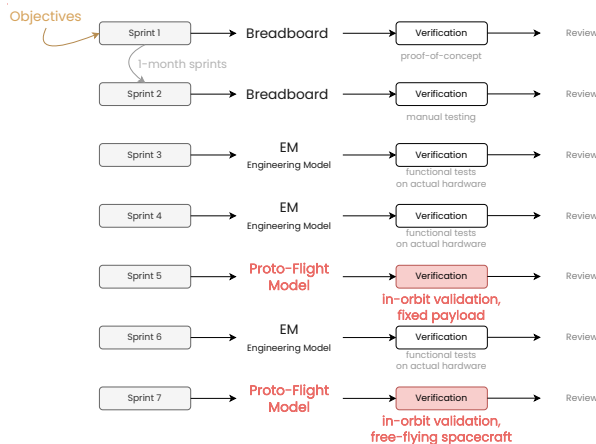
Objectives

Sprint 1
Breadboard
Verification
proof-of-concept
Review

1-month sprints

Sprint 2
Breadboard
Verification
manual testing
Review

Sprint 3
EM
Engineering Model
Verification
functional tests on actual hardware
Review

Sprint 4
EM
Engineering Model
Verification
functional tests on actual hardware
Review

Sprint 5
Proto-Flight Model
Verification
in-orbit validation, fixed payload
Review

Sprint 6
EM
Engineering Model
Verification
functional tests on actual hardware
Review

Sprint 7
Proto-Flight Model
Verification
in-orbit validation, free-flying spacecraft
Review